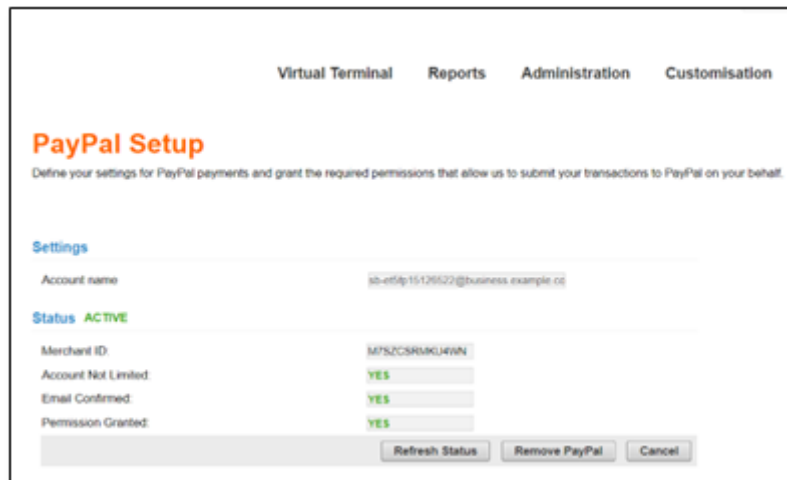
Virtual Terminal Reports Administration Customisation

PayPal Setup

Define your settings for PayPal payments and grant the required permissions that allow us to submit your transactions to PayPal on your behalf.

Settings

Account name sb-et5fp15126522@business.example.co

Status ACTIVE

Merchant ID: M7SZC5RMKU4WN

Account Not Limited: YES

Email Confirmed: YES

Permission Granted: YES

Refresh Status Remove PayPal Cancel